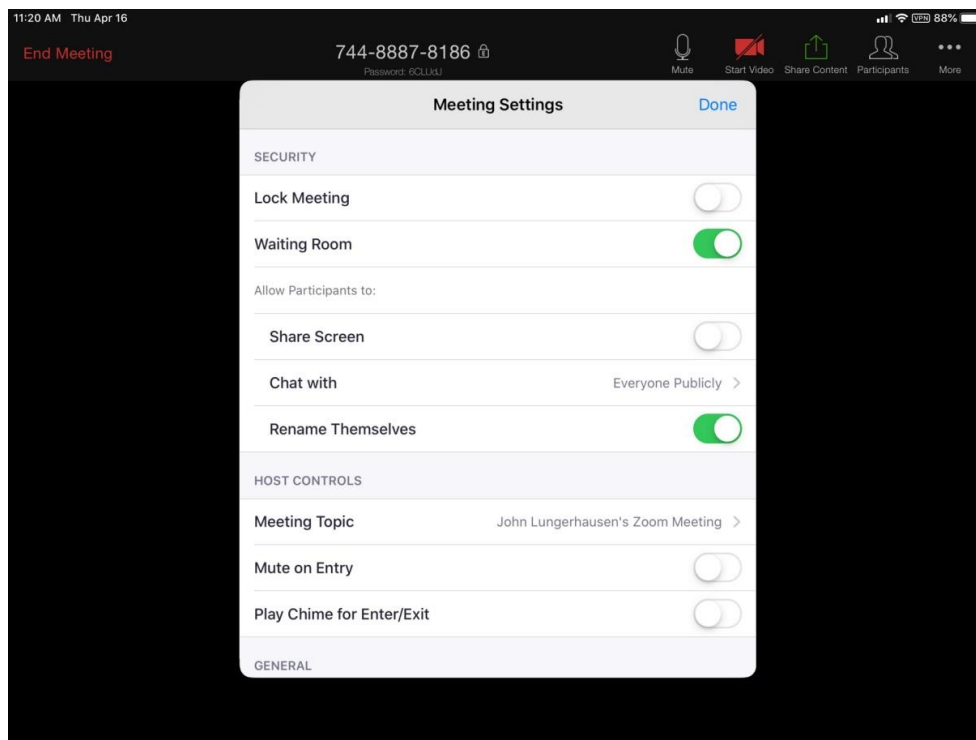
11:20 AM Thu Apr 16

VPN 88%

End Meeting

744-8887-8186

Password: 6CLUdJ

Mute

Start Video

Share Content

Participants

More

Meeting Settings

Done

SECURITY

Lock Meeting

Waiting Room

Allow Participants to:

Share Screen

Chat with

Everyone Publicly

Rename Themselves

HOST CONTROLS

Meeting Topic

John Lungerhausen's Zoom Meeting

Mute on Entry

Play Chime for Enter/Exit

GENERAL